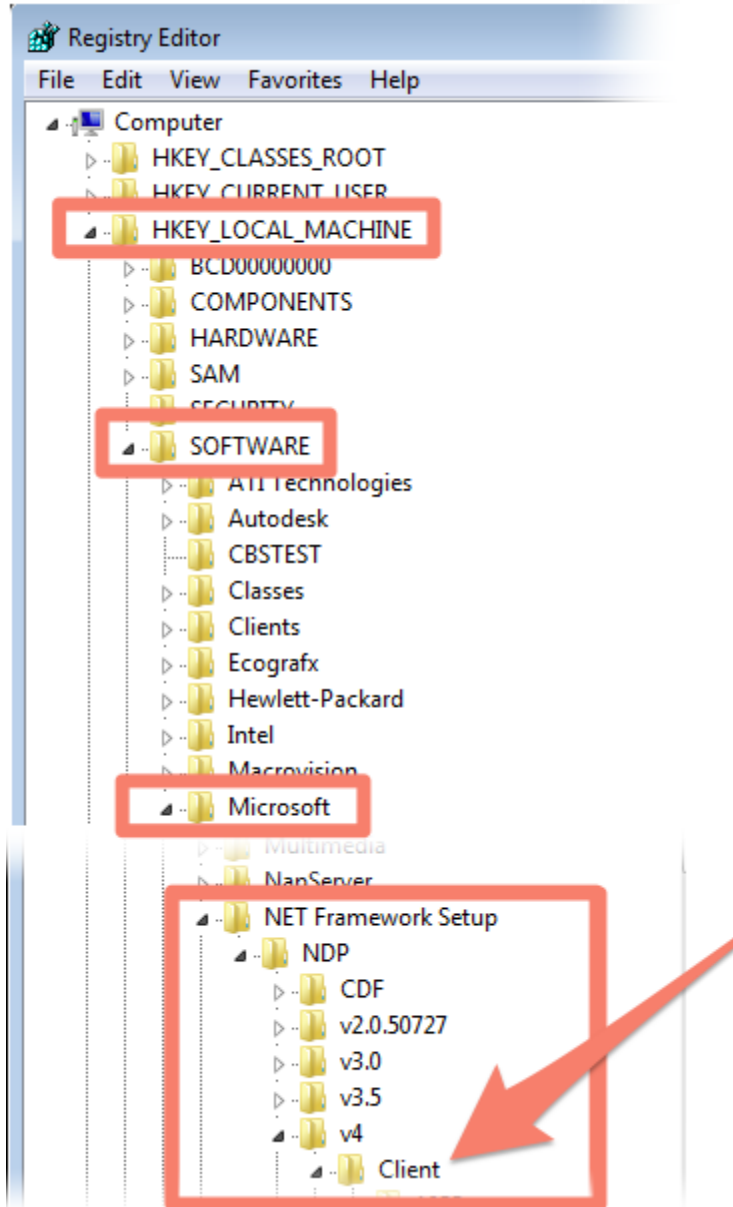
Registry Editor
File Edit View Favorites Help
Computer
HKEY_CLASSES_ROOT
HKEY_CURRENT_USER
HKEY_LOCAL_MACHINE
BCD00000000
COMPONENTS
HARDWARE
SAM
SECURITY
SOFTWARE
ATI Technologies
Autodesk
CBSTEST
Classes
Clients
Ecografx
Hewlett-Packard
Intel
Macrovision
Microsoft
Multimedia
NapServer
NET Framework Setup
NDP
CDF
v2.0.50727
v3.0
v3.5
v4
Client